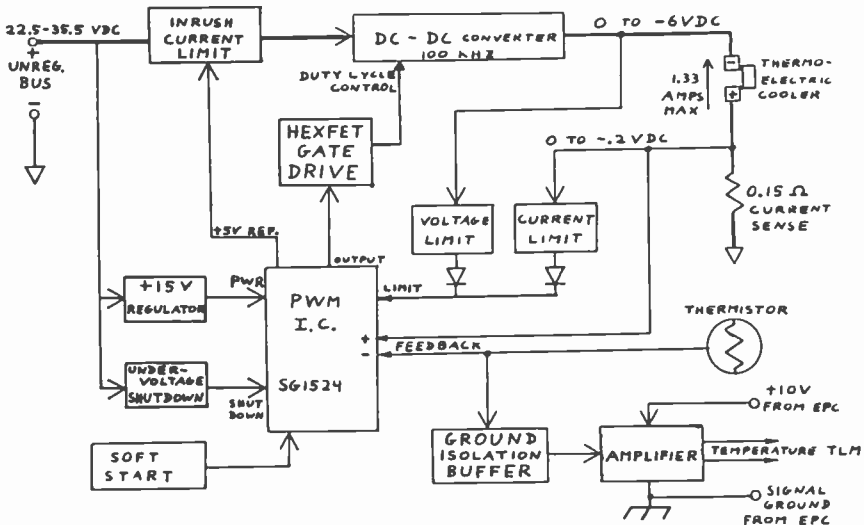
22.5-35.5 VDC
+
UNREG. BUS
−

INRUSH CURRENT LIMIT

DC - DC CONVERTER 100 KHZ

O TO −6VDC

DUTY CYCLE CONTROL

1.33 AMPS MAX

THERMO-ELECTRIC COOLER

−
+

HEXFET GATE DRIVE

O TO −.2VDC

0.15 Ω CURRENT SENSE

VOLTAGE LIMIT

CURRENT LIMIT

+5V REF.

OUTPUT

+15V REGULATOR

PWR

PWM I.C.

SG1524

LIMIT

THERMISTOR

+
−

FEEDBACK

UNDER-VOLTAGE SHUTDOWN

SHUT DOWN

+10V FROM EPC

GROUND ISOLATION BUFFER

AMPLIFIER

TEMPERATURE TLM

SOFT START

SIGNAL GROUND FROM EPC